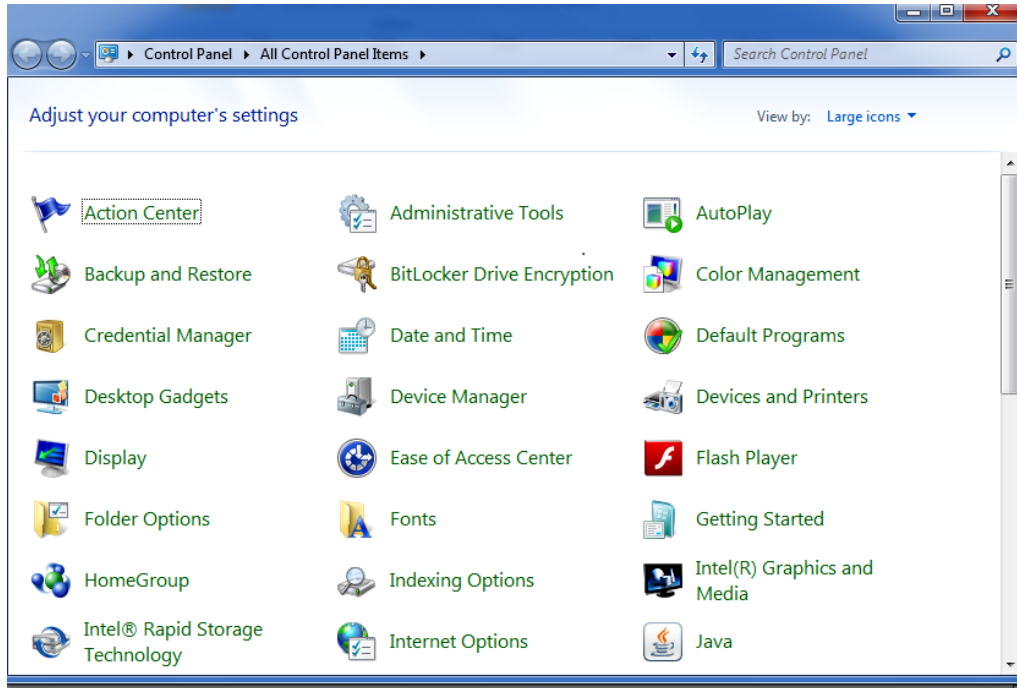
Control Panel ▸ All Control Panel Items ▸

Search Control Panel

Adjust your computer's settings

View by: Large icons ▾

Action Center
Administrative Tools
AutoPlay
Backup and Restore
BitLocker Drive Encryption
Color Management
Credential Manager
Date and Time
Default Programs
Desktop Gadgets
Device Manager
Devices and Printers
Display
Ease of Access Center
Flash Player
Folder Options
Fonts
Getting Started
HomeGroup
Indexing Options
Intel(R) Graphics and Media
Intel® Rapid Storage Technology
Internet Options
Java